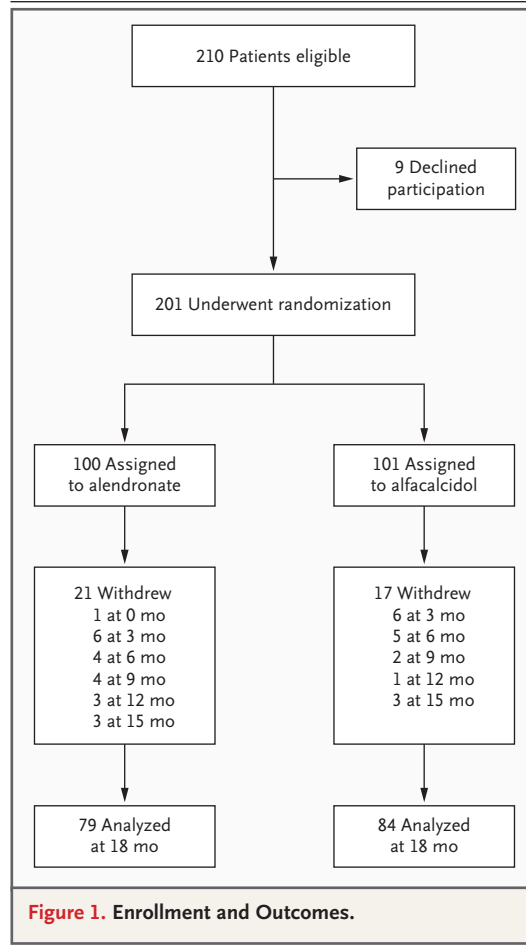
210 Patients eligible

9 Declined participation

201 Underwent randomization

100 Assigned to alendronate

101 Assigned to alfacalcidol

21 Withdrew
1 at 0 mo
6 at 3 mo
4 at 6 mo
4 at 9 mo
3 at 12 mo
3 at 15 mo

17 Withdrew
6 at 3 mo
5 at 6 mo
2 at 9 mo
1 at 12 mo
3 at 15 mo

79 Analyzed at 18 mo

84 Analyzed at 18 mo

Figure 1. Enrollment and Outcomes.